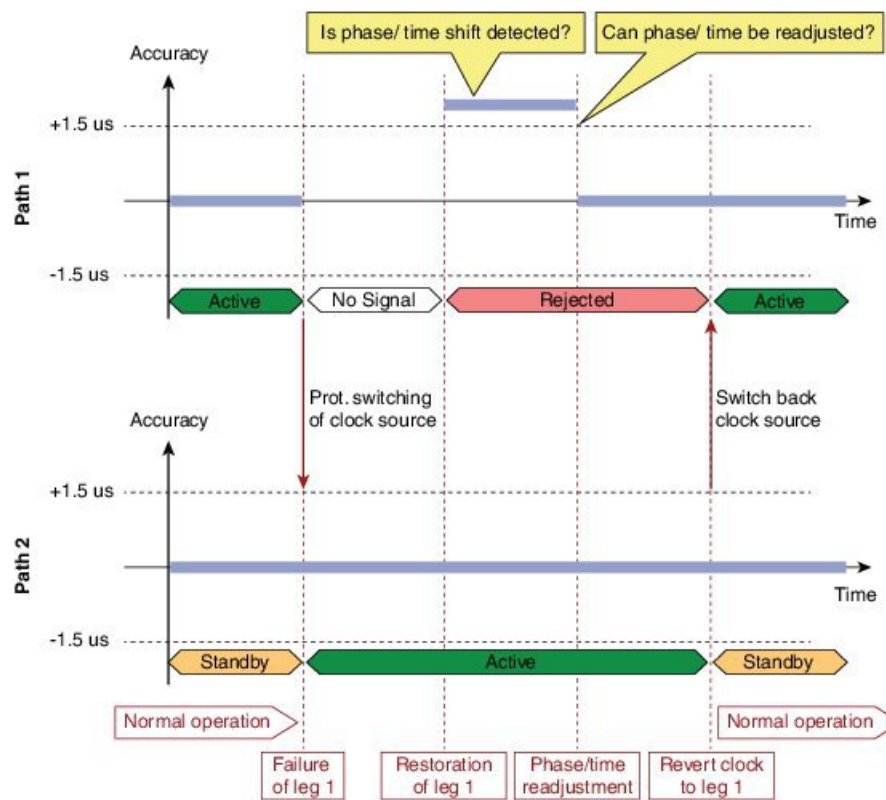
Is phase/ time shift detected?

Can phase/ time be readjusted?

Accuracy

+1.5 us

Path 1

Time

-1.5 us

Active

No Signal

Rejected

Active

Prot. switching of clock source

Switch back clock source

Accuracy

+1.5 us

Path 2

Time

-1.5 us

Standby

Active

Standby

Normal operation

Normal operation

Failure of leg 1

Restoration of leg 1

Phase/time readjustment

Revert clock to leg 1